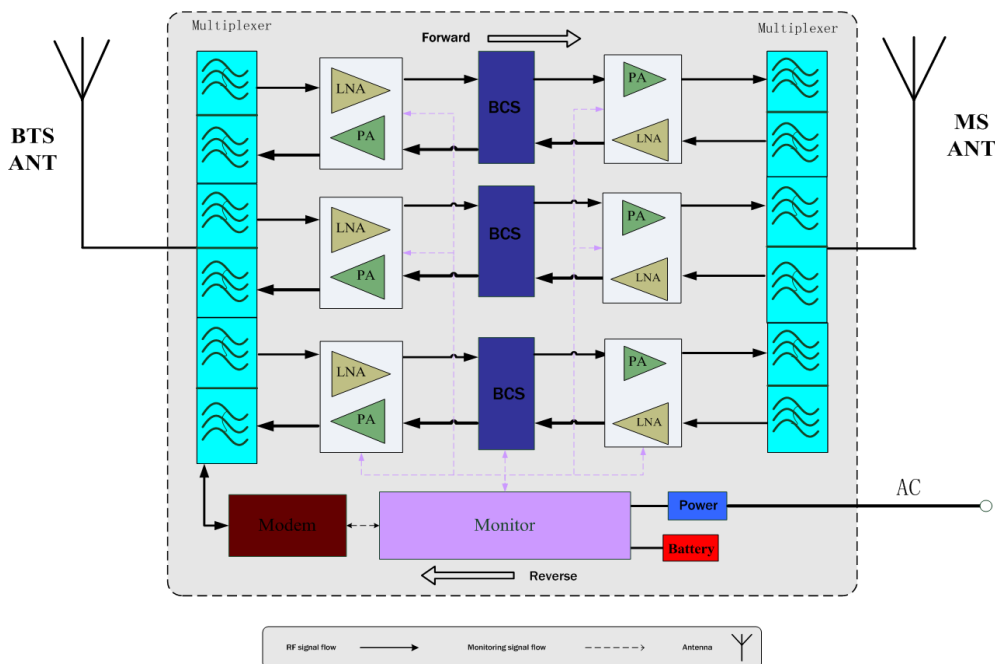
Multiplexer

Forward

Multiplexer

BTS ANT

MS ANT

LNA

PA

BCS

PA

LNA

LNA

PA

BCS

PA

LNA

LNA

PA

BCS

PA

LNA

AC

Modem

Monitor

Power

Battery

Reverse

RF signal flow

Monitoring signal flow

Antenna